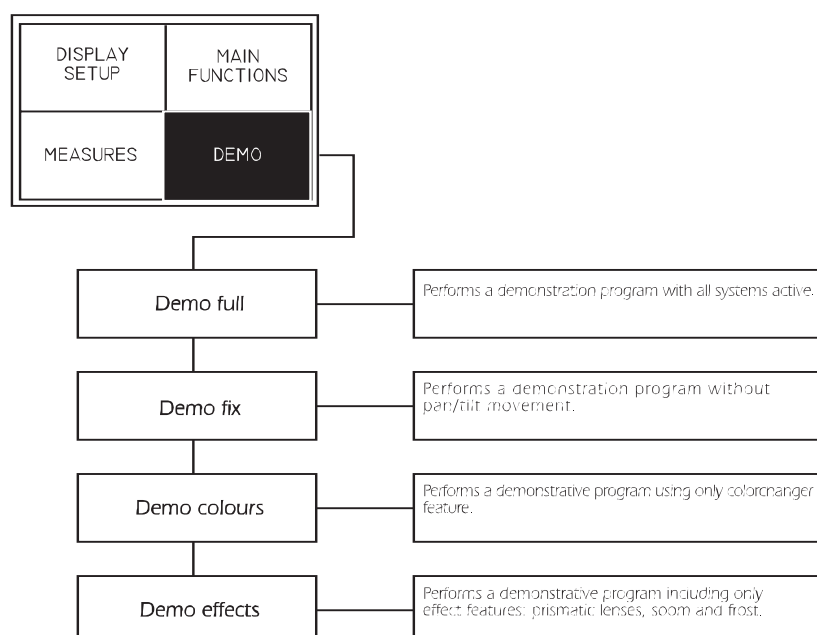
DISPLAY SETUP

MAIN FUNCTIONS

MEASURES

DEMO

Demo full

Performs a demonstration program with all systems active.

Demo fix

Performs a demonstration program without pan/tilt movement.

Demo colours

Performs a demonstrative program using only colorchanger feature.

Demo effects

Performs a demonstrative program including only effect features: prismatic lenses, soom and frost.